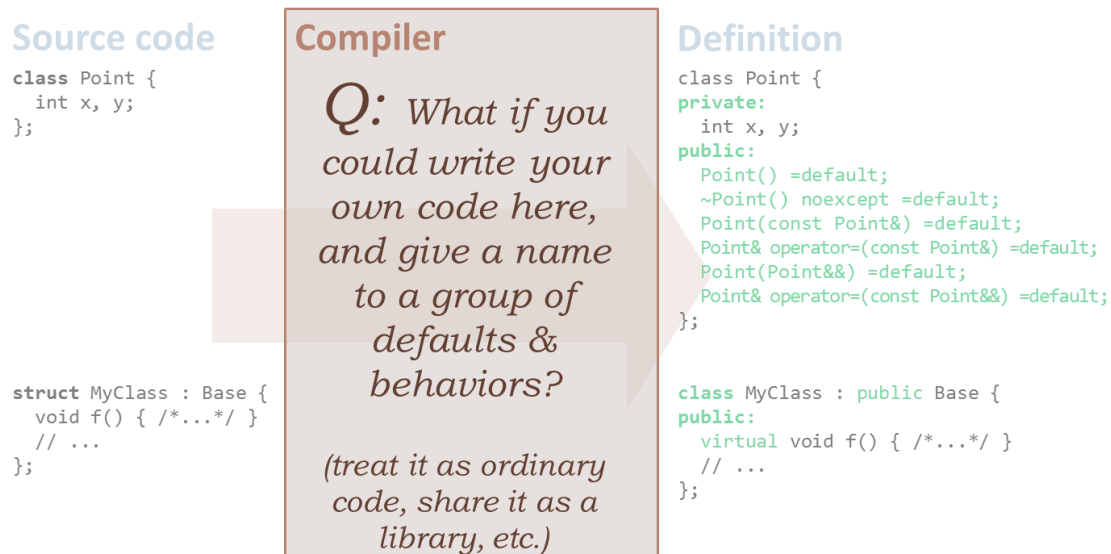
Source code

class Point {
  int x, y;
};

struct MyClass : Base {
  void f() { /*...*/ }
  // ...
};

Compiler

Q: What if you could write your own code here, and give a name to a group of defaults & behaviors?

(treat it as ordinary code, share it as a library, etc.)

Definition

class Point {
private:
  int x, y;
public:
  Point() =default;
  ~Point() noexcept =default;
  Point(const Point&) =default;
  Point& operator=(const Point&) =default;
  Point(Point&&) =default;
  Point& operator=(const Point&&) =default;
};

class MyClass : public Base {
public:
  virtual void f() { /*...*/ }
  // ...
};